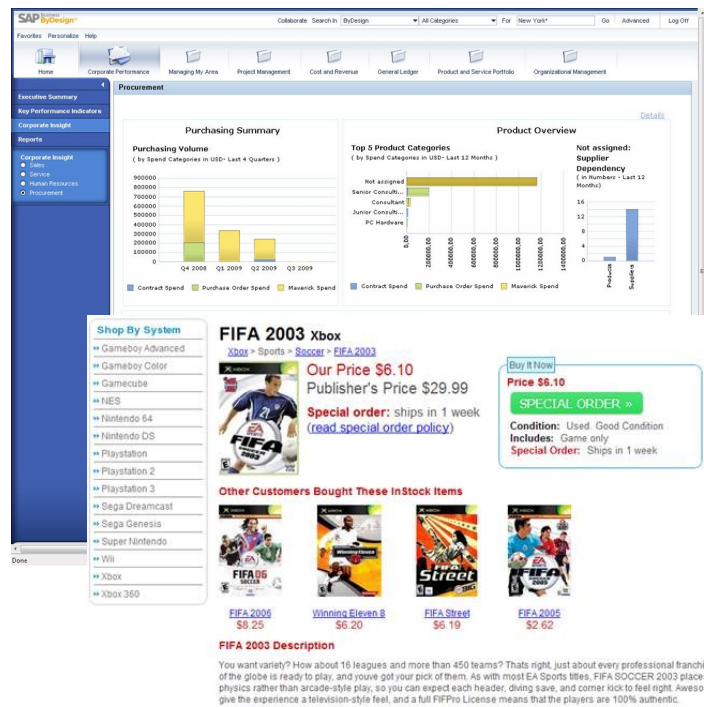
SAP Business ByDesign

Collaborate Search In ByDesign All Categories For New York* Go Advanced Log Off

Favorites Personalize Help

Home Corporate Performance Managing My Area Project Management Cost and Revenue General Ledger Product and Service Portfolio Organizational Management

Executive Summary
Key Performance Indicators
Corporate Insight
Reports

Corporate Insight
Sales
Service
Human Resources
Procurement

Procurement

Details

Purchasing Summary

Purchasing Volume
( by Spend Categories in USD- Last 4 Quarters )

900000
800000
700000
600000
500000
400000
300000
200000
100000
0

Q4 2008 Q1 2009 Q2 2009 Q3 2009

Contract Spend Purchase Order Spend Maverick Spend

Product Overview

Top 5 Product Categories
( by Spend Categories in USD- Last 12 Months )

Not assigned
Senior Consulti...
Consultant
Junior Consulti...
PC Hardware

0.00 200000.00 400000.00 600000.00 800000.00 1000000.00 1200000.00 1400000.00

Contract Spend Purchase Order Spend Maverick Spend

Not assigned: Supplier Dependency
( in Numbers - Last 12 Months)

16
12
8
4
0

Products Suppliers

Done

Shop By System
Gameboy Advanced
Gameboy Color
Gamecube
NES
Nintendo 64
Nintendo DS
Playstation
Playstation 2
Playstation 3
Sega Dreamcast
Sega Genesis
Super Nintendo
Wii
Xbox
Xbox 360

FIFA 2003 Xbox

Xbox > Sports > Soccer > FIFA 2003

Our Price $6.10
Publisher's Price $29.99
Special order: ships in 1 week
(read special order policy)

Buy It Now
Price $6.10
SPECIAL ORDER »
Condition: Used Good Condition
Includes: Game only
Special Order: Ships in 1 week

Other Customers Bought These InStock Items

FIFA 2006
$8.25

Winning Eleven 8
$6.20

FIFA Street
$6.19

FIFA 2005
$2.62

FIFA 2003 Description

You want variety? How about 16 leagues and more than 450 teams? Thats right, just about every professional franchi of the globe is ready to play, and youve got your pick of them. As with most EA Sports titles, FIFA SOCCER 2003 place physics rather than arcade-style play, so you can expect each header, diving save, and corner kick to feel right. Aweso give the experience a television-style feel, and a full FIFPro License means that the players are 100% authentic.